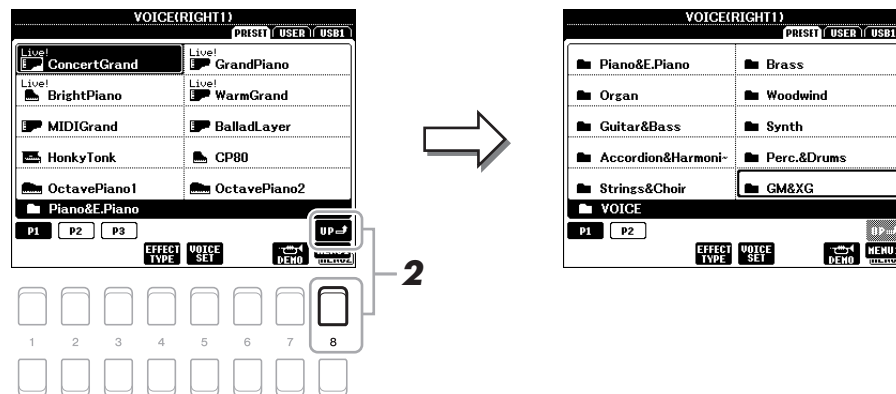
VOICE(RIGHT1)

PRESET USER USB1

Live! ConcertGrand

Live! GrandPiano

Live! BrightPiano

Live! WarmGrand

MIDIGrand

BalladLayer

HonkyTonk

CP80

OctavePiano1

OctavePiano2

Piano&E.Piano

P1 P2 P3

UP

EFFECT TYPE

VOICE SET

DEMO

MENU

1 2 3 4 5 6 7 8

2

VOICE(RIGHT1)

PRESET USER USB1

Piano&E.Piano

Brass

Organ

Woodwind

Guitar&Bass

Synth

Accordion&Harmoni-

Perc.&Drums

Strings&Choir

GM&XG

VOICE

P1 P2

UP

EFFECT TYPE

VOICE SET

DEMO

MENU